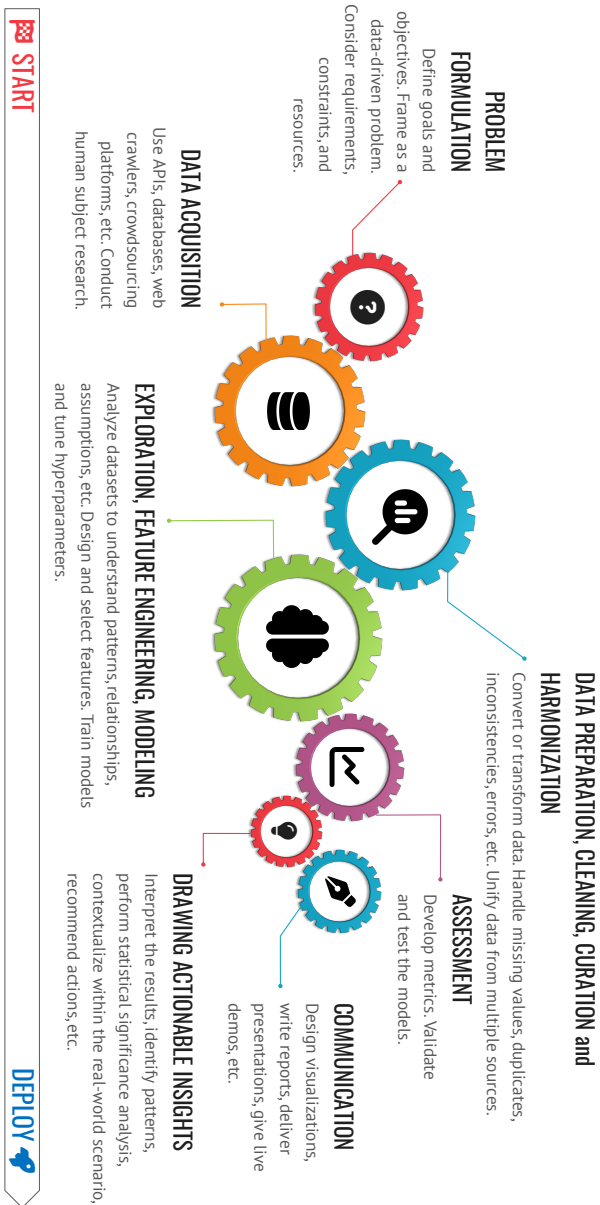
START

PROBLEM FORMULATION
Define goals and objectives. Frame as a data-driven problem. Consider requirements, constraints, and resources.

DATA ACQUISITION
Use APIs, databases, web crawlers, crowdsourcing platforms, etc. Conduct human subject research.

EXPLORATION, FEATURE ENGINEERING, MODELING
Analyze datasets to understand patterns, relationships, assumptions, etc. Design and select features. Train models and tune hyperparameters.

DATA PREPARATION, CLEANING, CURATION and HARMONIZATION
Convert or transform data. Handle missing values, duplicates, inconsistencies, errors, etc. Unify data from multiple sources.

ASSESSMENT
Develop metrics. Validate and test the models.

COMMUNICATION
Design visualizations, write reports, deliver presentations, give live demos, etc.

DRAWING ACTIONABLE INSIGHTS
Interpret the results, identify patterns, perform statistical significance analysis, contextualize within the real-world scenario, recommend actions, etc.

DEPLOY